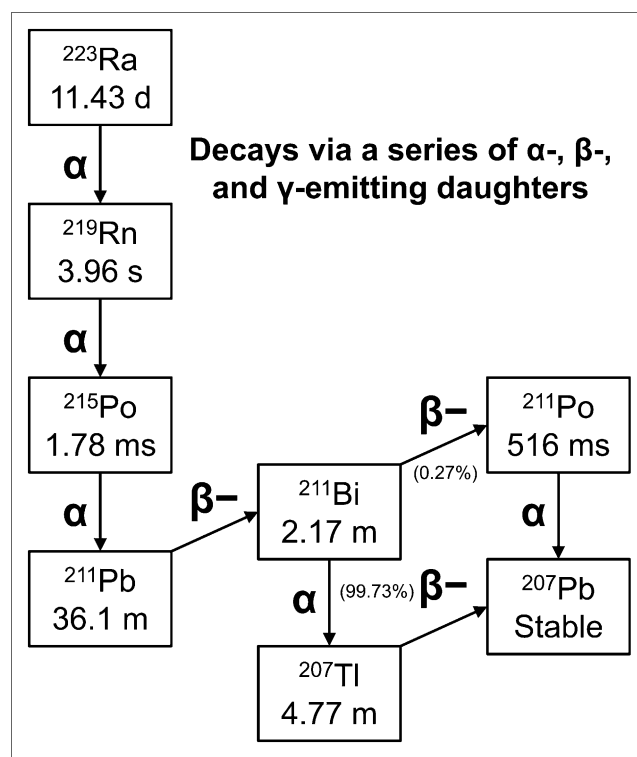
$^{223}$Ra
11.43 d

Decays via a series of α-, β-, and γ-emitting daughters

α

$^{219}$Rn
3.96 s

α

$^{215}$Po
1.78 ms

α

$^{211}$Pb
36.1 m

β−

$^{211}$Bi
2.17 m

β−

(0.27%)

$^{211}$Po
516 ms

α

α

(99.73%)

β−

$^{207}$Pb
Stable

$^{207}$Tl
4.77 m